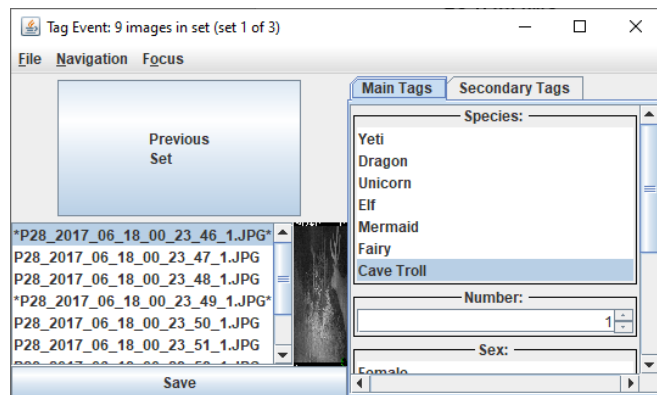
Tag Event: 9 images in set (set 1 of 3)

File Navigation Focus

Previous Set

*P28_2017_06_18_00_23_46_1.JPG*
P28_2017_06_18_00_23_47_1.JPG
P28_2017_06_18_00_23_48_1.JPG
*P28_2017_06_18_00_23_49_1.JPG*
P28_2017_06_18_00_23_50_1.JPG
P28_2017_06_18_00_23_51_1.JPG
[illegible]

Save

Main Tags | Secondary Tags

Species:
Yeti
Dragon
Unicorn
Elf
Mermaid
Fairy
Cave Troll

Number:
1

Sex:
Female